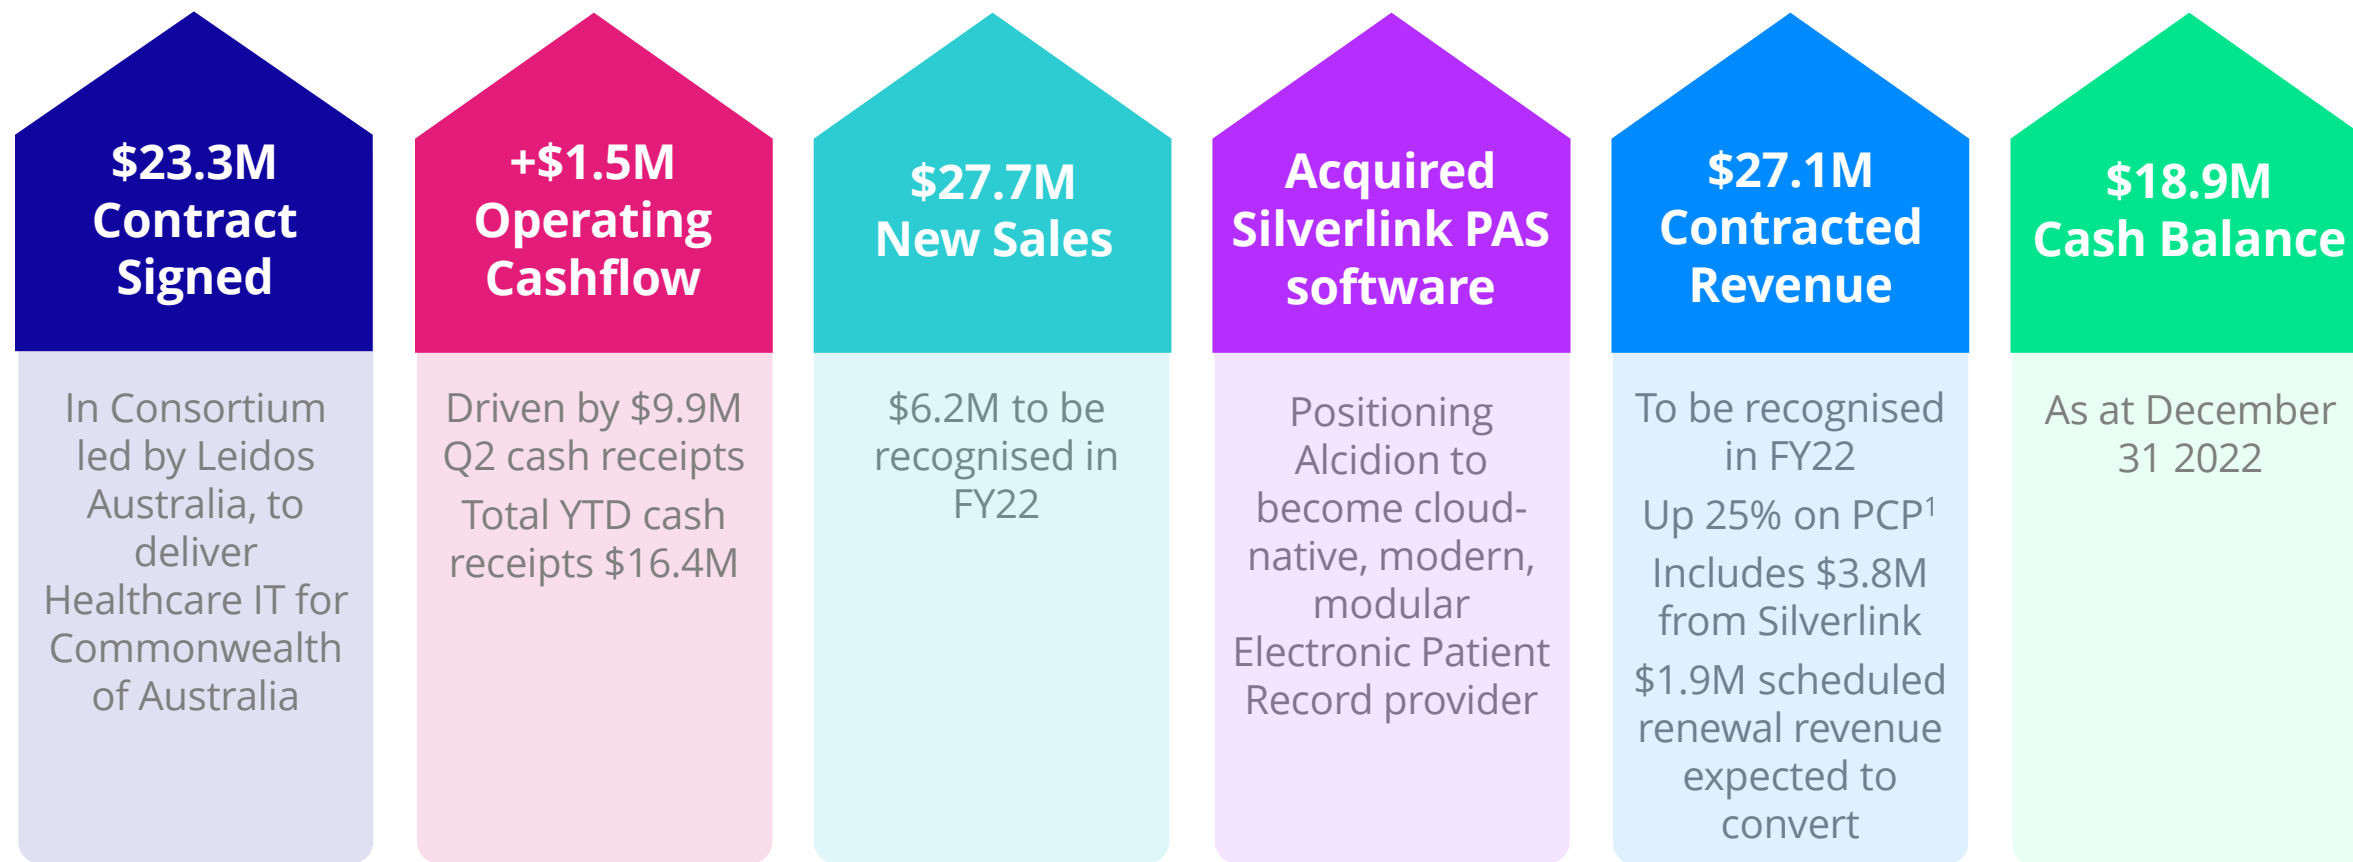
$23.3M Contract Signed

In Consortium led by Leidos Australia, to deliver Healthcare IT for Commonwealth of Australia

+$1.5M Operating Cashflow

Driven by $9.9M Q2 cash receipts

Total YTD cash receipts $16.4M

$27.7M New Sales

$6.2M to be recognised in FY22

Acquired Silverlink PAS software

Positioning Alcidion to become cloud-native, modern, modular Electronic Patient Record provider

$27.1M Contracted Revenue

To be recognised in FY22

Up 25% on PCP$^1$

Includes $3.8M from Silverlink

$1.9M scheduled renewal revenue expected to convert

$18.9M Cash Balance

As at December 31 2022